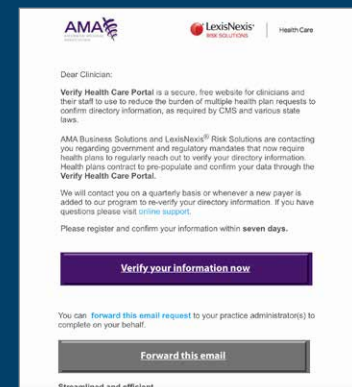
AMA AMERICAN MEDICAL ASSOCIATION

LexisNexis® RISK SOLUTIONS | Health Care

Dear Clinician:

Verify Health Care Portal is a secure, free website for clinicians and their staff to use to reduce the burden of multiple health plan requests to confirm directory information, as required by CMS and various state laws.

AMA Business Solutions and LexisNexis® Risk Solutions are contacting you regarding government and regulatory mandates that now require health plans to regularly reach out to verify your directory information. Health plans contract to pre-populate and confirm your data through the Verify Health Care Portal.

We will contact you on a quarterly basis or whenever a new payer is added to our program to re-verify your directory information. If you have questions please visit online support.

Please register and confirm your information within seven days.

Verify your information now

You can forward this email request to your practice administrator(s) to complete on your behalf.

Forward this email

Streamlined and efficient